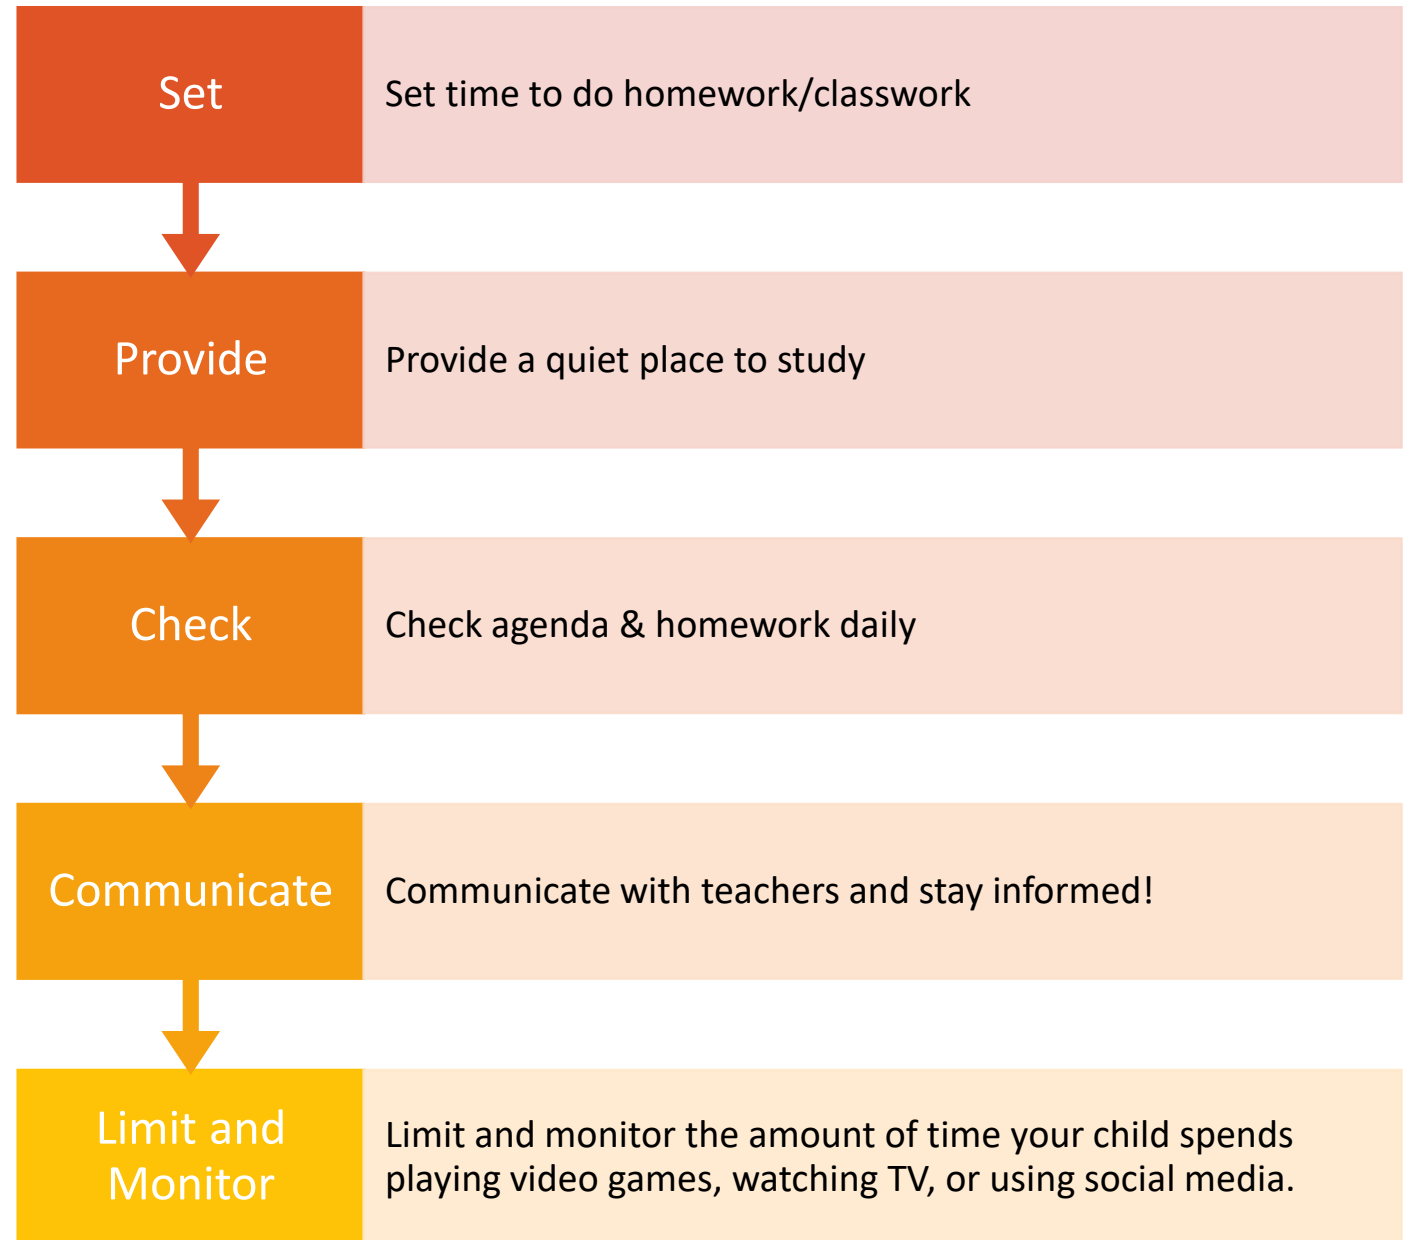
Set

Set time to do homework/classwork

Provide

Provide a quiet place to study

Check

Check agenda & homework daily

Communicate

Communicate with teachers and stay informed!

Limit and Monitor

Limit and monitor the amount of time your child spends playing video games, watching TV, or using social media.